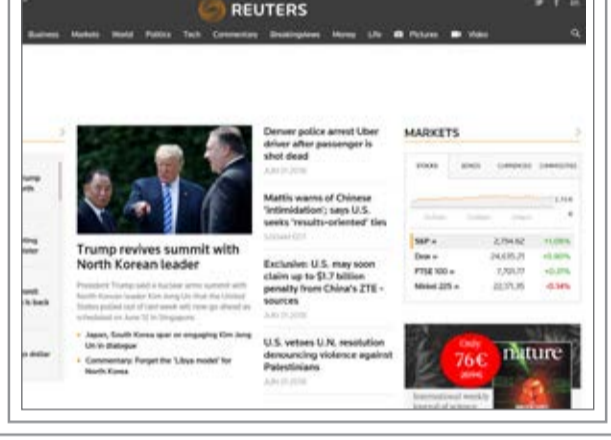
REUTERS

Business Markets World Politics Tech Commentary Breakingviews Money Life Pictures Video

Trump revives summit with North Korean leader

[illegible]

Japan, South Korea spar on engaging Kim Jong Un in dialogue

Commentary: Forget the 'Libya model' for North Korea

Denver police arrest Uber driver after passenger is shot dead

Mattis warns of Chinese 'intimidation'; says U.S. seeks 'results-oriented' ties

Exclusive: U.S. may soon claim up to $1.7 billion penalty from China's ZTE - sources

U.S. vetoes U.N. resolution denouncing violence against Palestinians

MARKETS

STOCKS BONDS CURRENCIES COMMODITIES

| | | |
|---|---|---|
| S&P » | 2,734.62 | +1.08% |
| Dow » | 24,635.21 | +0.90% |
| FTSE 100 » | 7,701.77 | +0.21% |
| Nikkei 225 » | 22,171.35 | -0.56% |

Only 76€ nature

International weekly journal of science